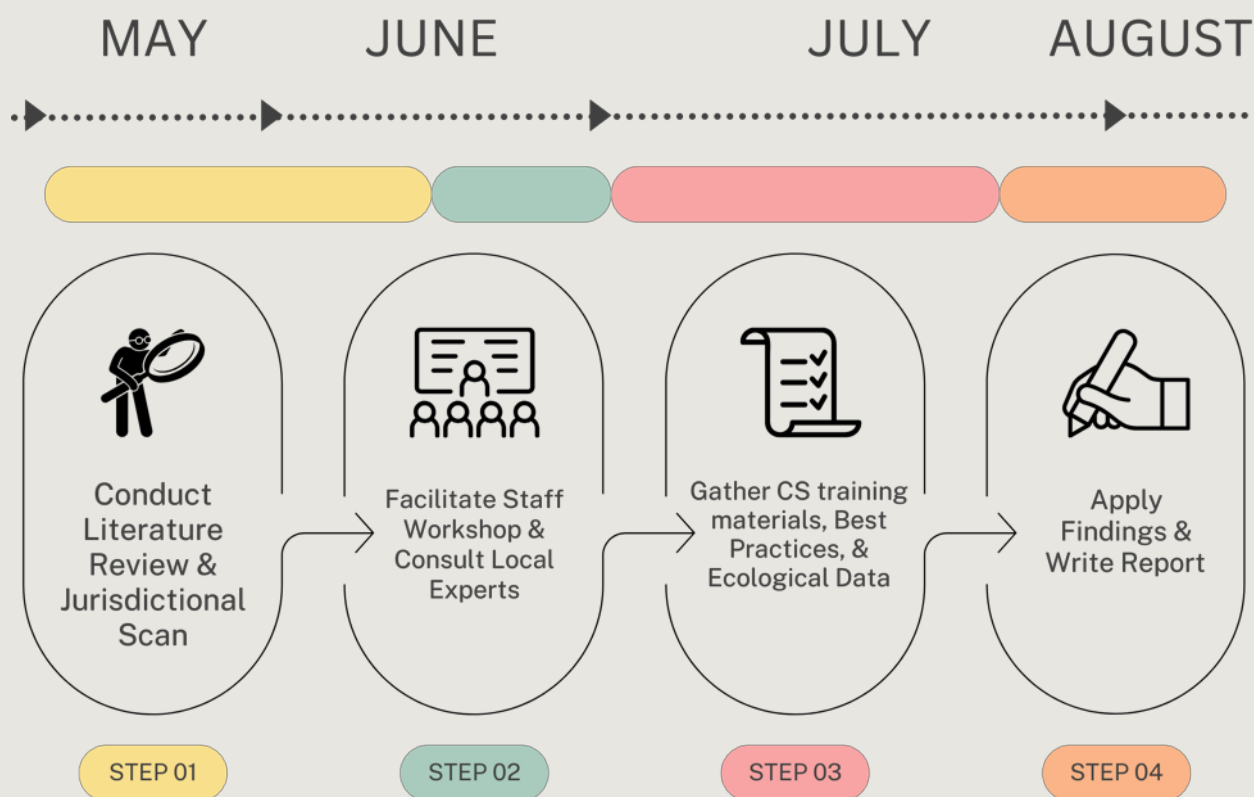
MAY JUNE JULY AUGUST

Conduct Literature Review & Jurisdictional Scan

Facilitate Staff Workshop & Consult Local Experts

Gather CS training materials, Best Practices, & Ecological Data

Apply Findings & Write Report

STEP 01

STEP 02

STEP 03

STEP 04